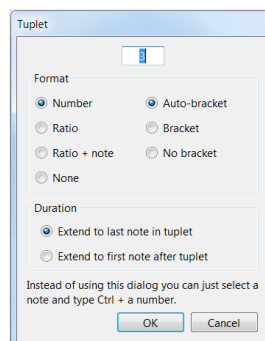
Tuplet

3

Format

Number

Auto-bracket

Ratio

Bracket

Ratio + note

No bracket

None

Duration

Extend to last note in tuplet

Extend to first note after tuplet

Instead of using this dialog you can just select a note and type Ctrl + a number.

OK

Cancel